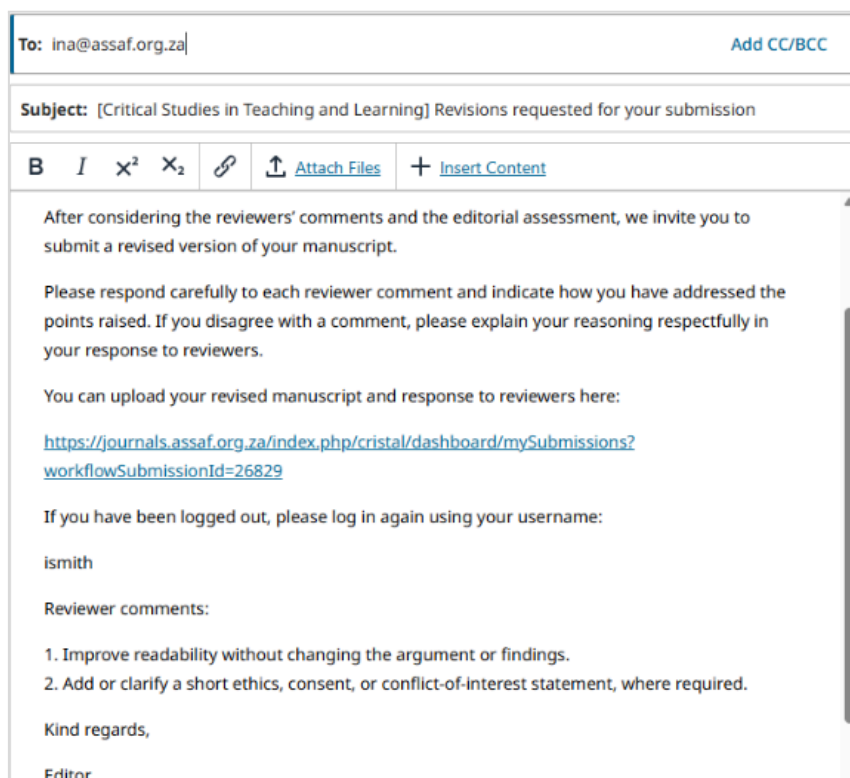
To: ina@assaf.org.za

Add CC/BCC

Subject: [Critical Studies in Teaching and Learning] Revisions requested for your submission

B I $X^2$ $X_2$ Attach Files + Insert Content

After considering the reviewers' comments and the editorial assessment, we invite you to submit a revised version of your manuscript.

Please respond carefully to each reviewer comment and indicate how you have addressed the points raised. If you disagree with a comment, please explain your reasoning respectfully in your response to reviewers.

You can upload your revised manuscript and response to reviewers here:

https://journals.assaf.org.za/index.php/cristal/dashboard/mySubmissions?workflowSubmissionId=26829

If you have been logged out, please log in again using your username:

ismith

Reviewer comments:

1. Improve readability without changing the argument or findings.
2. Add or clarify a short ethics, consent, or conflict-of-interest statement, where required.

Kind regards,

Editor